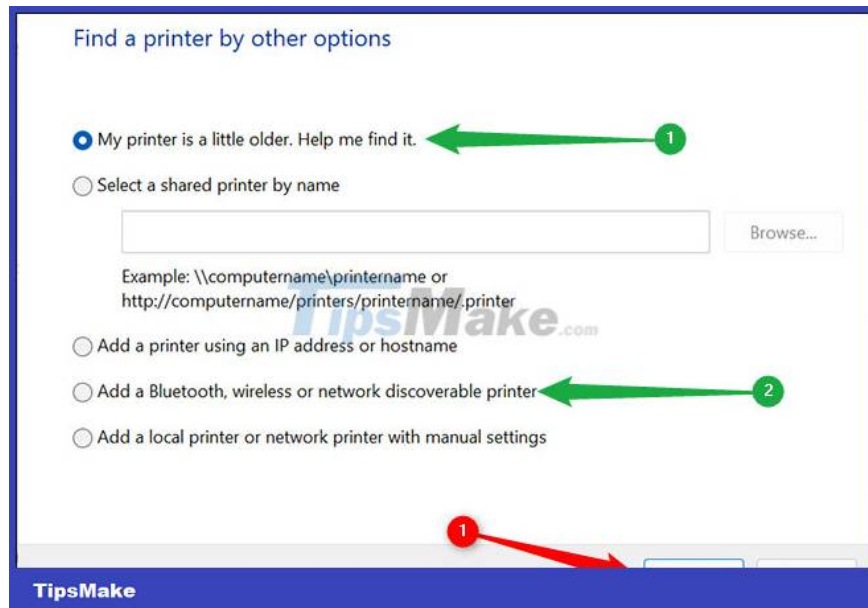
Find a printer by other options

My printer is a little older. Help me find it.

1

Select a shared printer by name

Browse...

Example: \\computername\printername or http://computername/printers/printername/.printer

TipsMake.com

Add a printer using an IP address or hostname

Add a Bluetooth, wireless or network discoverable printer

2

Add a local printer or network printer with manual settings

1

TipsMake